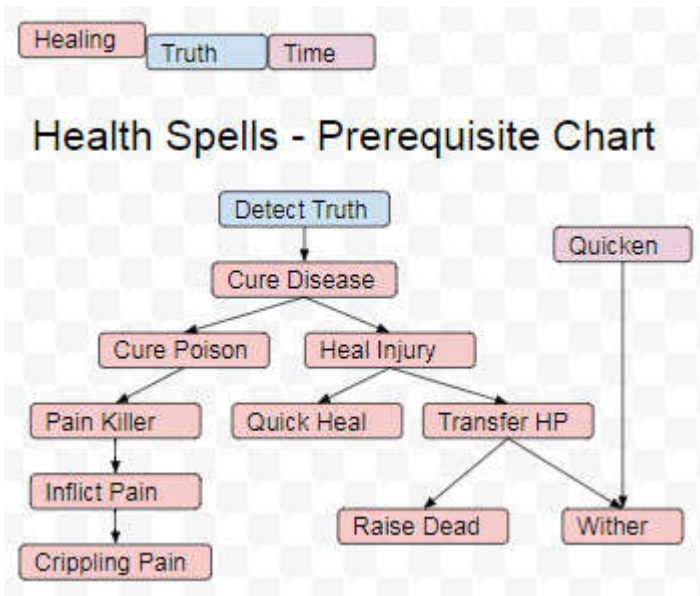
Healing Truth Time

Health Spells - Prerequisite Chart

Detect Truth

Quicken

Cure Disease

Cure Poison

Heal Injury

Pain Killer

Quick Heal

Transfer HP

Inflict Pain

Raise Dead

Wither

Crippling Pain